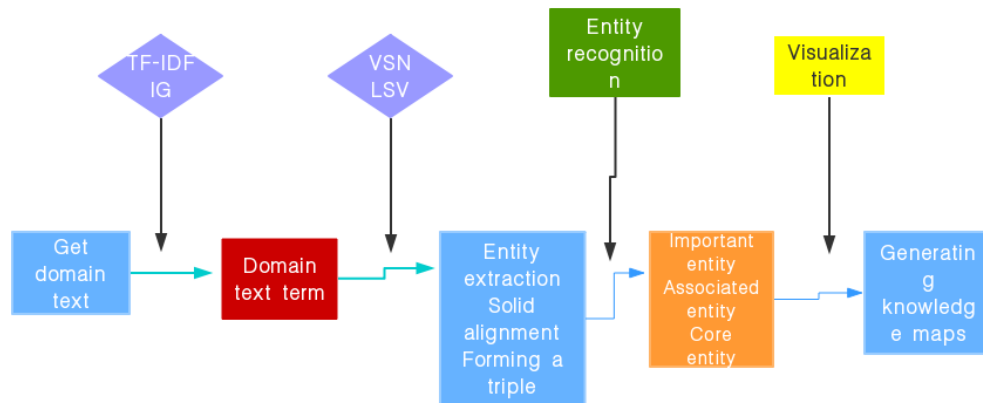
TF-IDF
IG

VSN
LSV

Entity
recognitio
n

Visualiza
tion

Get
domain
text

Domain
text term

Entity
extraction
Solid
alignment
Forming a
triple

Important
entity
Associated
entity
Core
entity

Generatin
g
knowledg
e maps